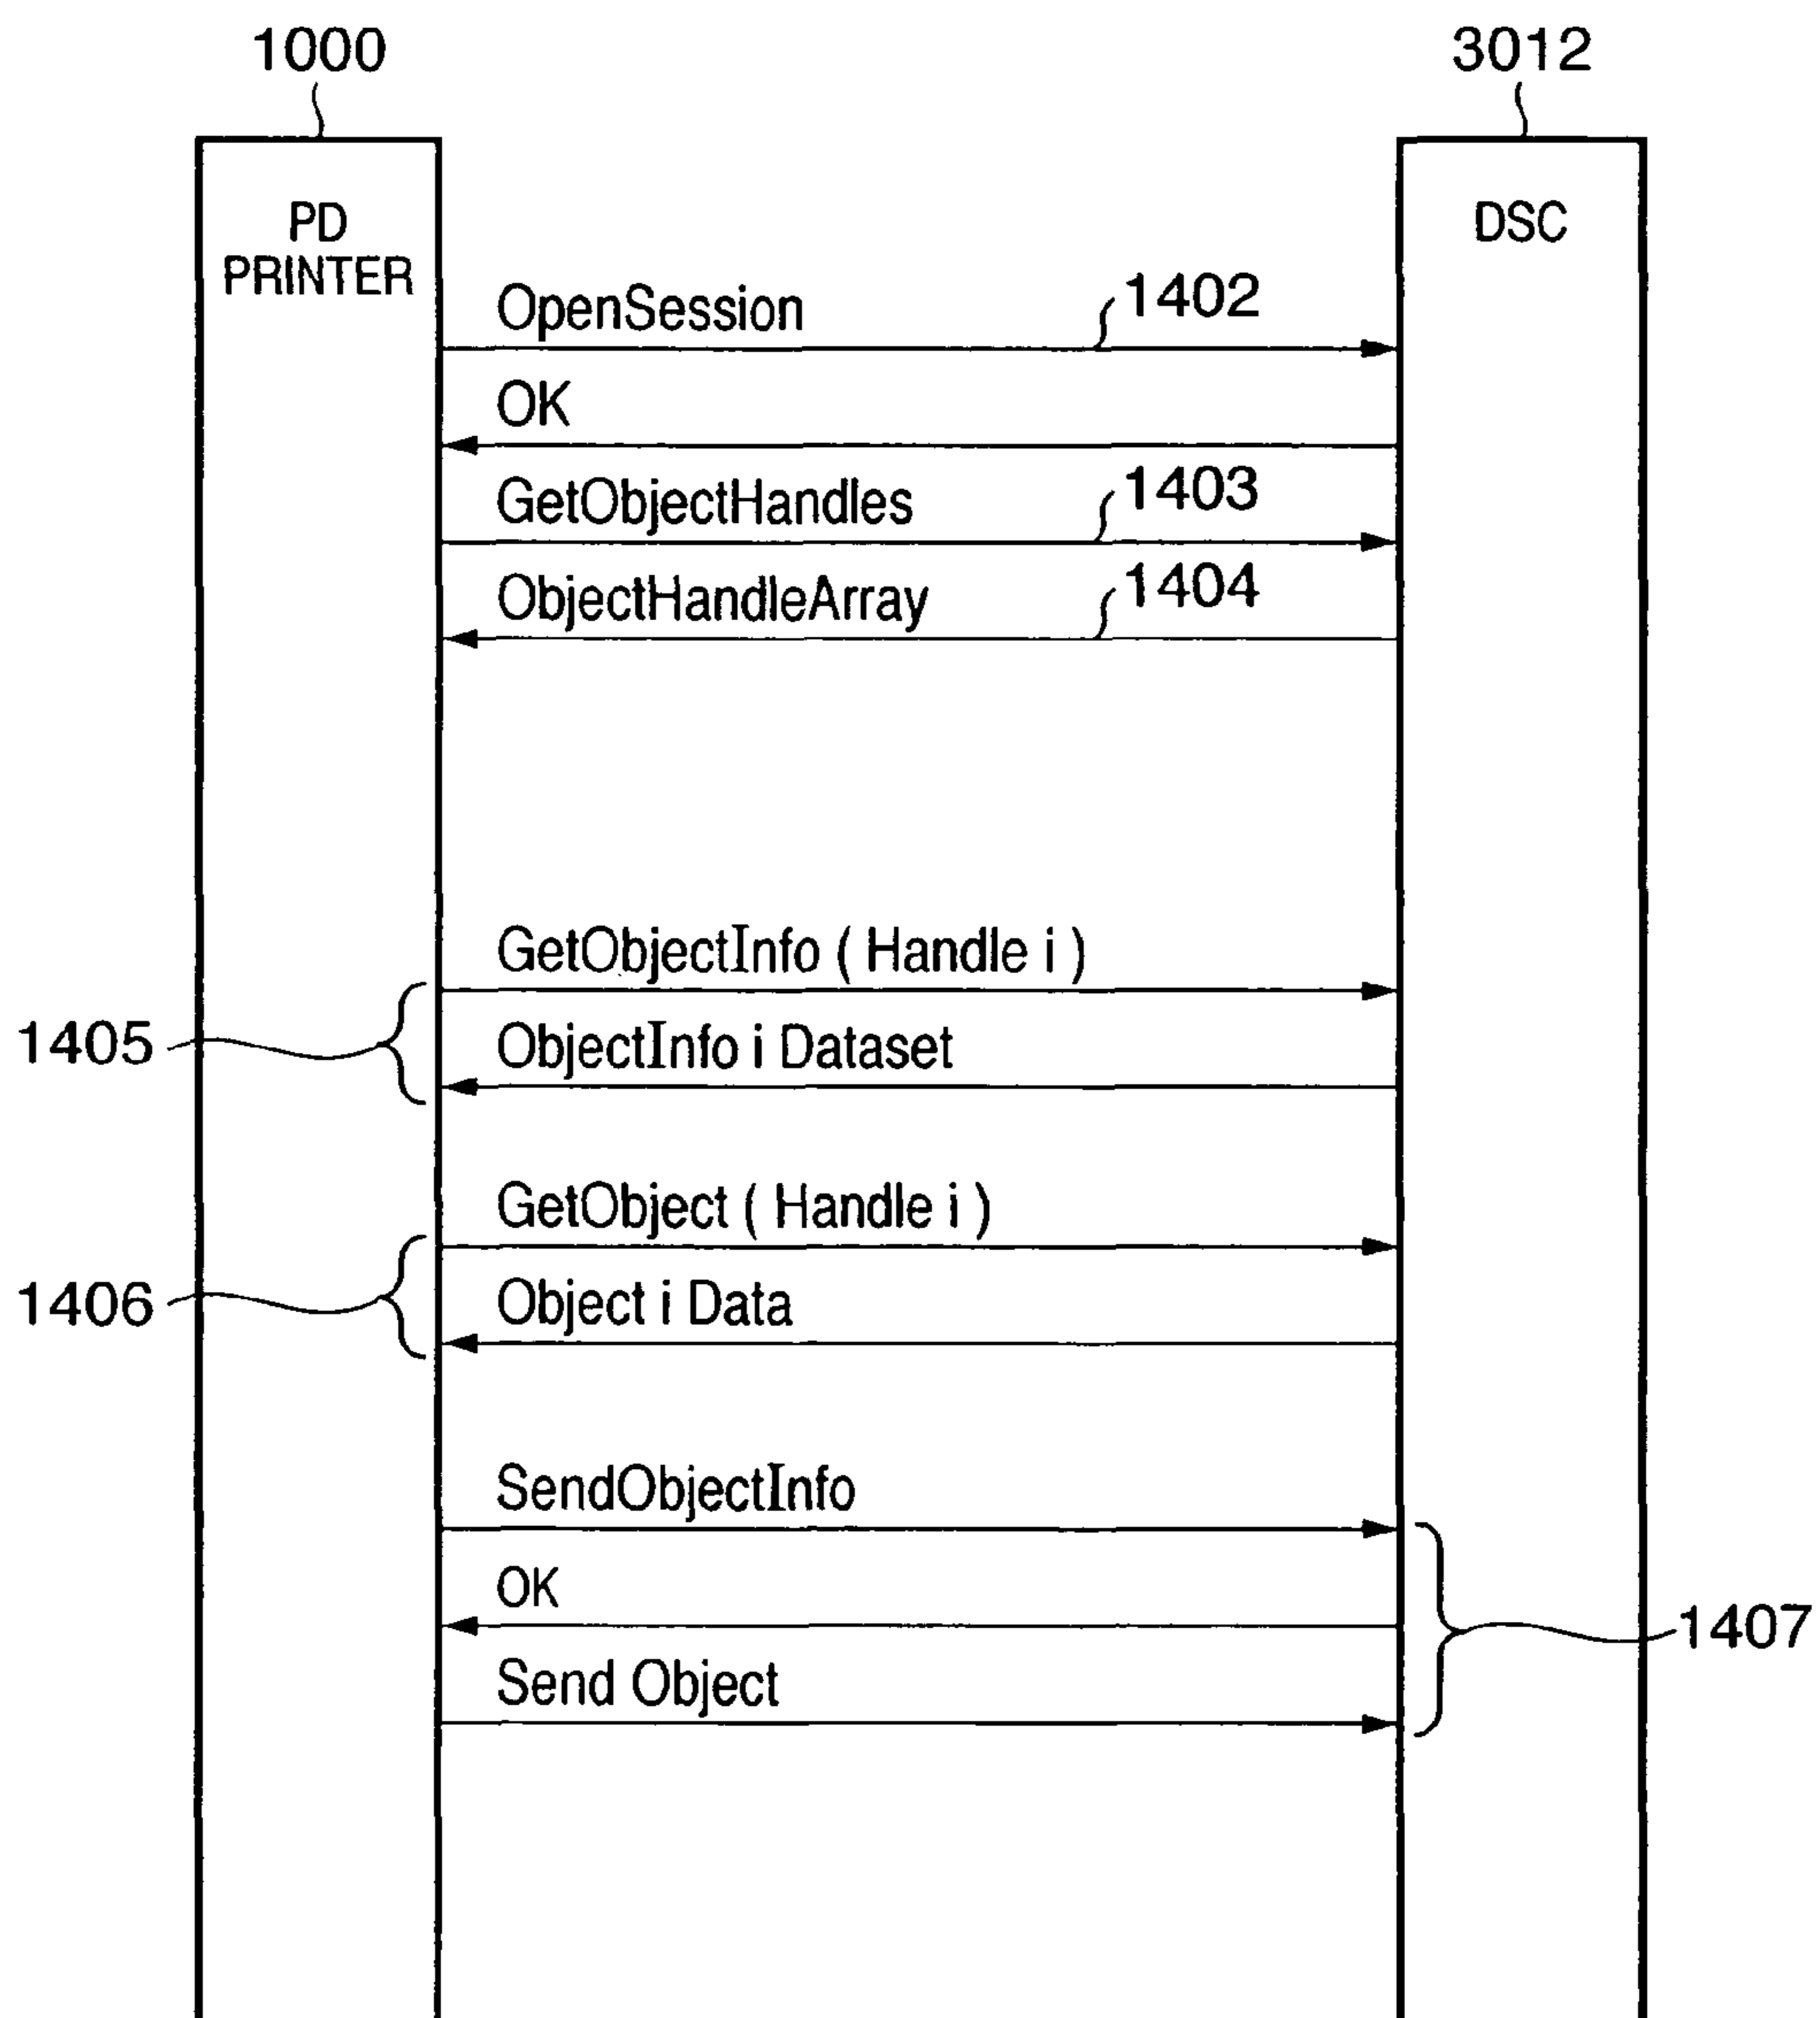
1000

3012

PD PRINTER

DSC

OpenSession

1402

OK

GetObjectHandles

1403

ObjectHandleArray

1404

GetObjectInfo ( Handle i )

1405

ObjectInfo i Dataset

GetObject ( Handle i )

1406

Object i Data

SendObjectInfo

OK

1407

Send Object